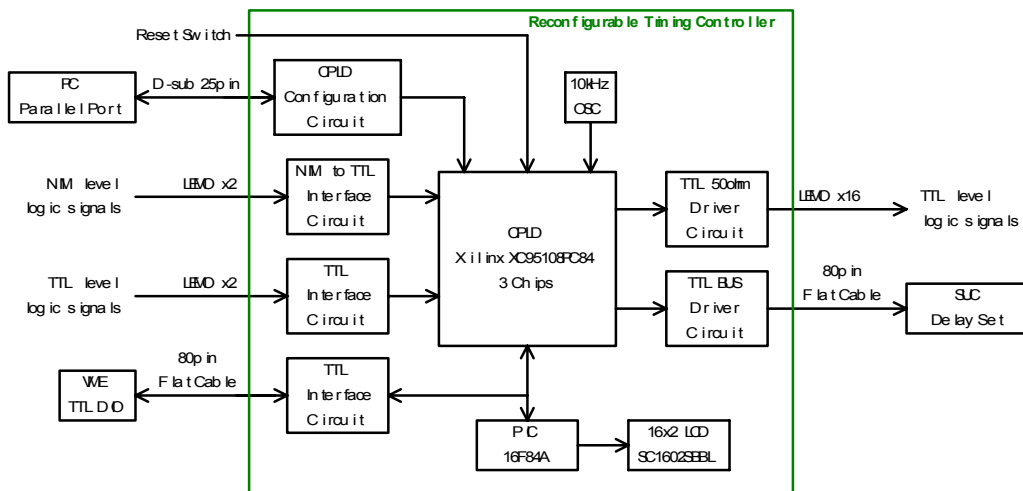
Reconfigurable Timing Controller

Reset Switch

PC
Parallel Port

D-sub 25pin

CPLD
Configuration
Circuit

10kHz
OSC

NIM level
logic signals

LEMO x2

NIM to TTL
Interface
Circuit

CPLD
Xilinx XC95108PC84
3 Chips

TTL 50ohm
Driver
Circuit

LEMO x16

TTL level
logic signals

TTL level
logic signals

LEMO x2

TTL
Interface
Circuit

TTL BUS
Driver
Circuit

80pin
Flat Cable

SUC
Delay Set

80pin
Flat Cable

VME
TTL DIO

TTL
Interface
Circuit

PIC
16F84A

16x2 LCD
SC1602SBBL